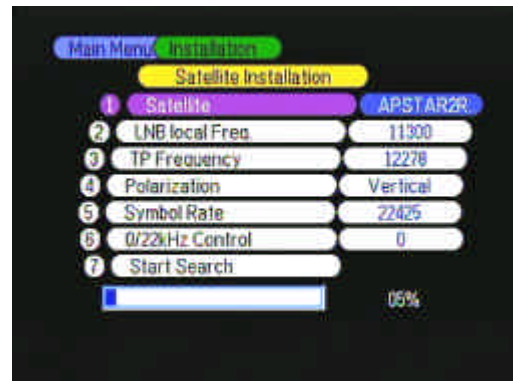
Main Menu Installation

Satellite Installation

1 Satellite APSTAR2R

2 LNB local Freq. 11300

3 TP Frequency 12278

4 Polarization Vertical

5 Symbol Rate 22425

6 0/22kHz Control 0

7 Start Search

05%